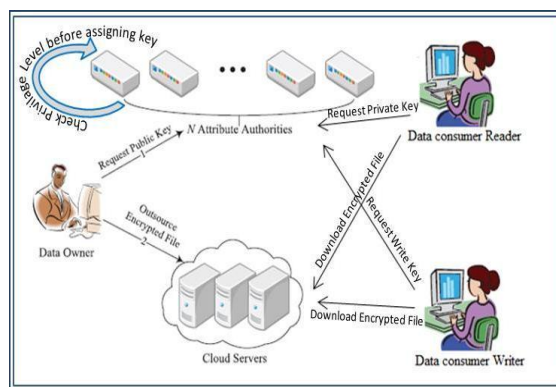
Level before assigning key

Check Privilage

$N$ Attribute Authorities

Request Private Key

Data consumer Reader

Request Public Key 1

Outsource Encrypted File 2

Data Owner

Download Encrypted File

Request Write Key

Download Encrypted File

Cloud Servers

Data consumer Writer